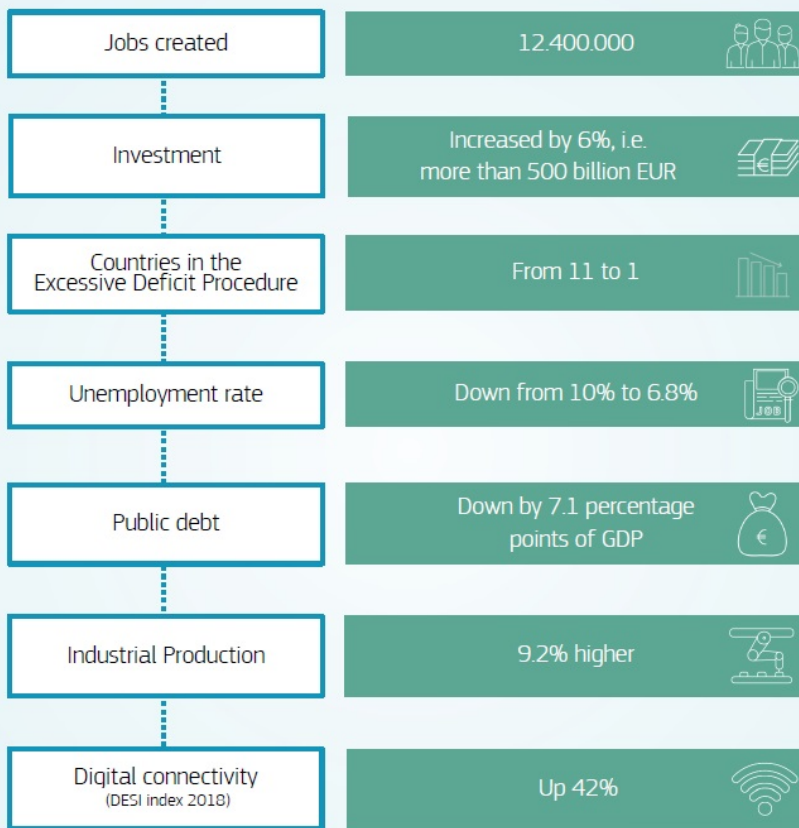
Jobs created

12.400.000

Investment

Increased by 6%, i.e. more than 500 billion EUR

Countries in the Excessive Deficit Procedure

From 11 to 1

Unemployment rate

Down from 10% to 6.8%

JOB

Public debt

Down by 7.1 percentage points of GDP

€

Industrial Production

9.2% higher

Digital connectivity
(DESI index 2018)

Up 42%